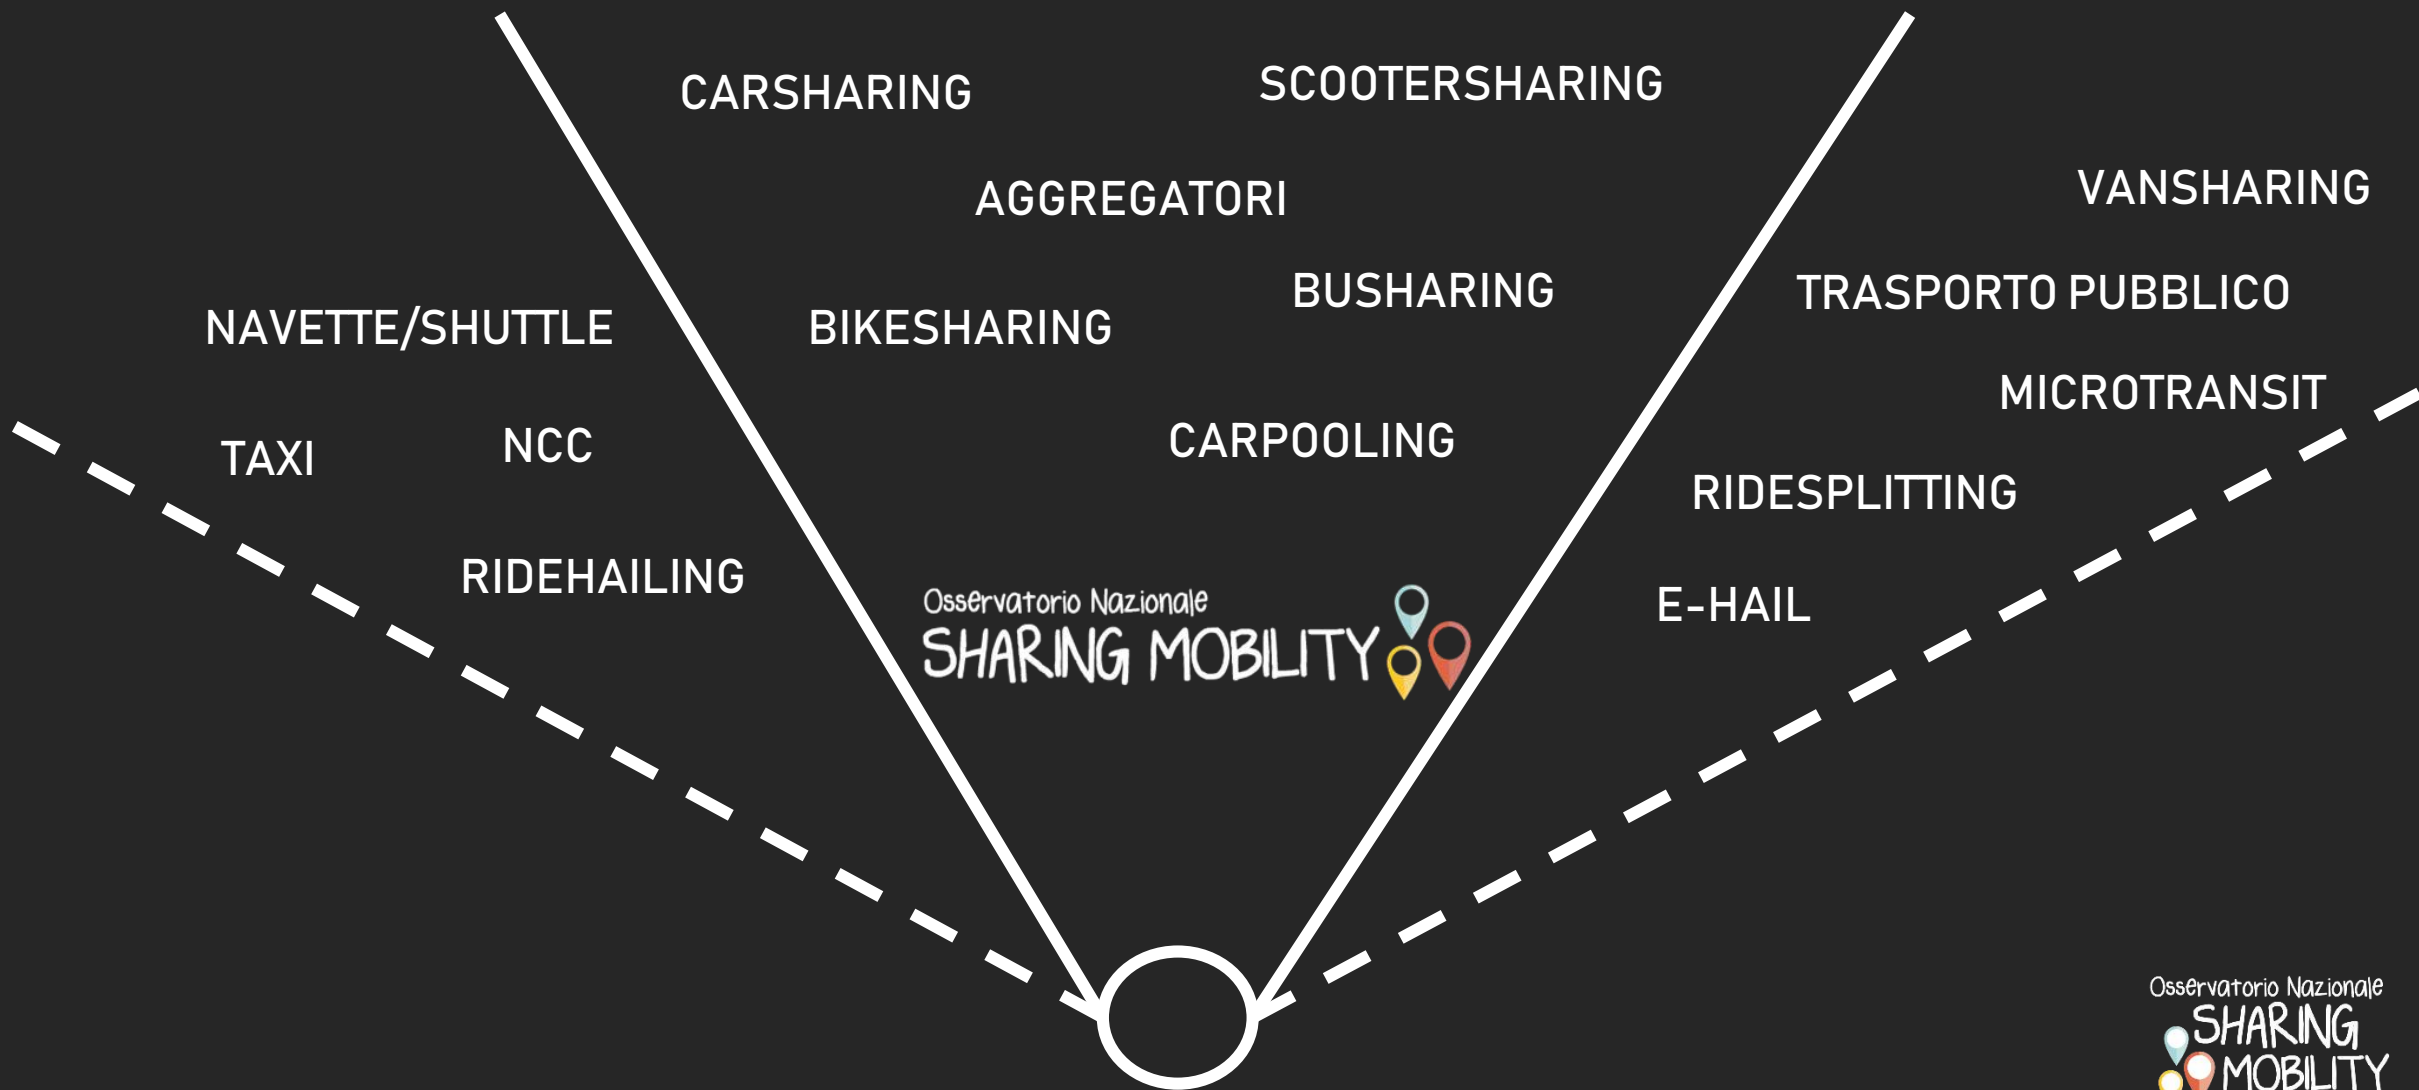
CARSHARING

SCOOTERSHARING

AGGREGATORI

VANSHARING

BUSHARING

TRASPORTO PUBBLICO

NAVETTE/SHUTTLE

BIKESHARING

MICROTRANSIT

TAXI

NCC

CARPOOLING

RIDESPLITTING

RIDEHAILING

Osservatorio Nazionale
SHARING MOBILITY

E-HAIL

Osservatorio Nazionale
SHARING
MOBILITY